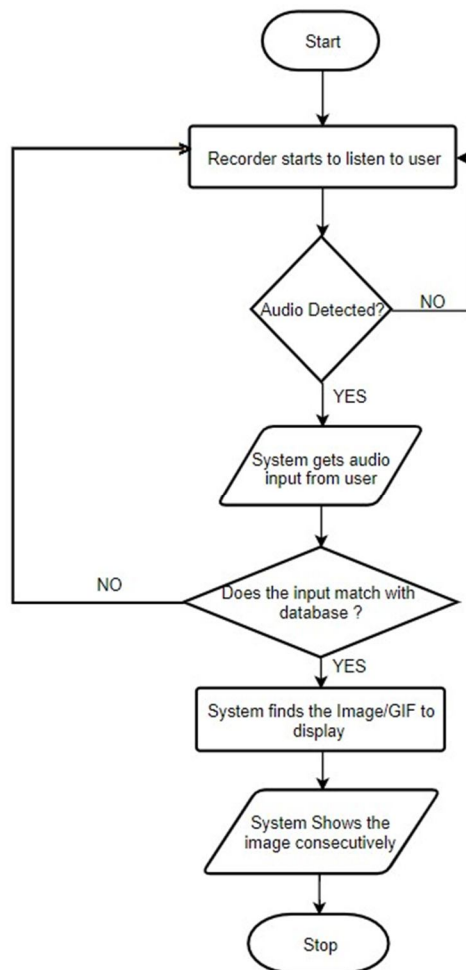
Start

Recorder starts to listen to user

Audio Detected?

NO

YES

System gets audio input from user

NO

Does the input match with database ?

YES

System finds the Image/GIF to display

System Shows the image consecutively

Stop